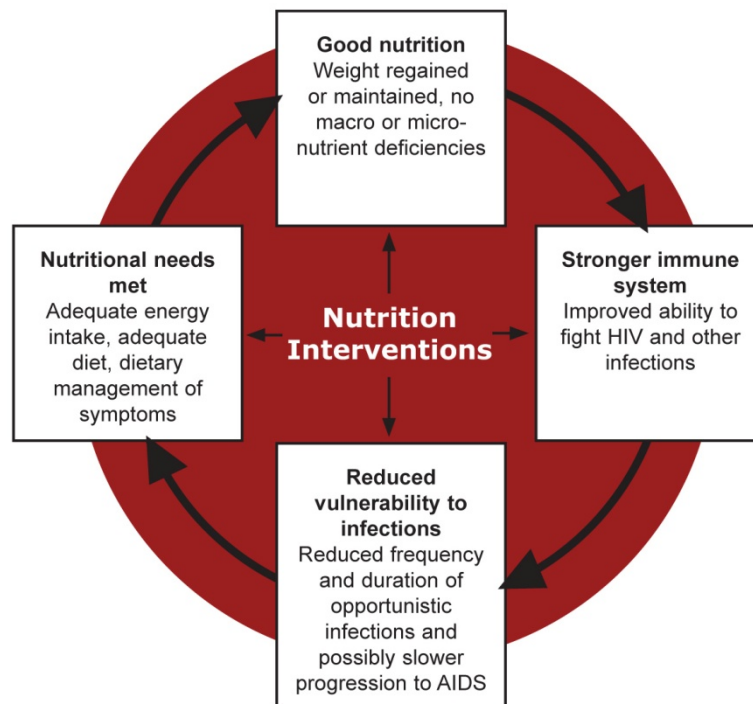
Good nutrition
Weight regained or maintained, no macro or micronutrient deficiencies

Stronger immune system
Improved ability to fight HIV and other infections

Reduced vulnerability to infections
Reduced frequency and duration of opportunistic infections and possibly slower progression to AIDS

Nutritional needs met
Adequate energy intake, adequate diet, dietary management of symptoms

Nutrition Interventions